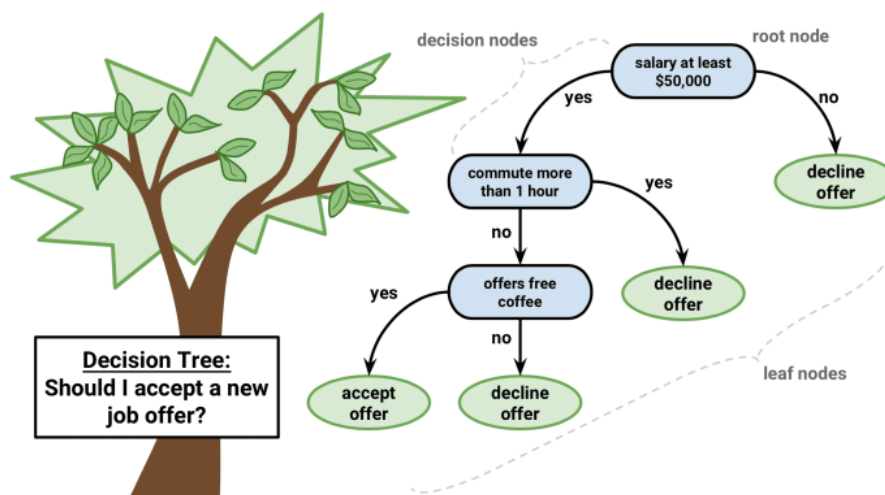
decision nodes

root node

salary at least $50,000

yes

no

commute more than 1 hour

decline offer

yes

no

offers free coffee

decline offer

yes

no

accept offer

decline offer

leaf nodes

Decision Tree:
Should I accept a new job offer?